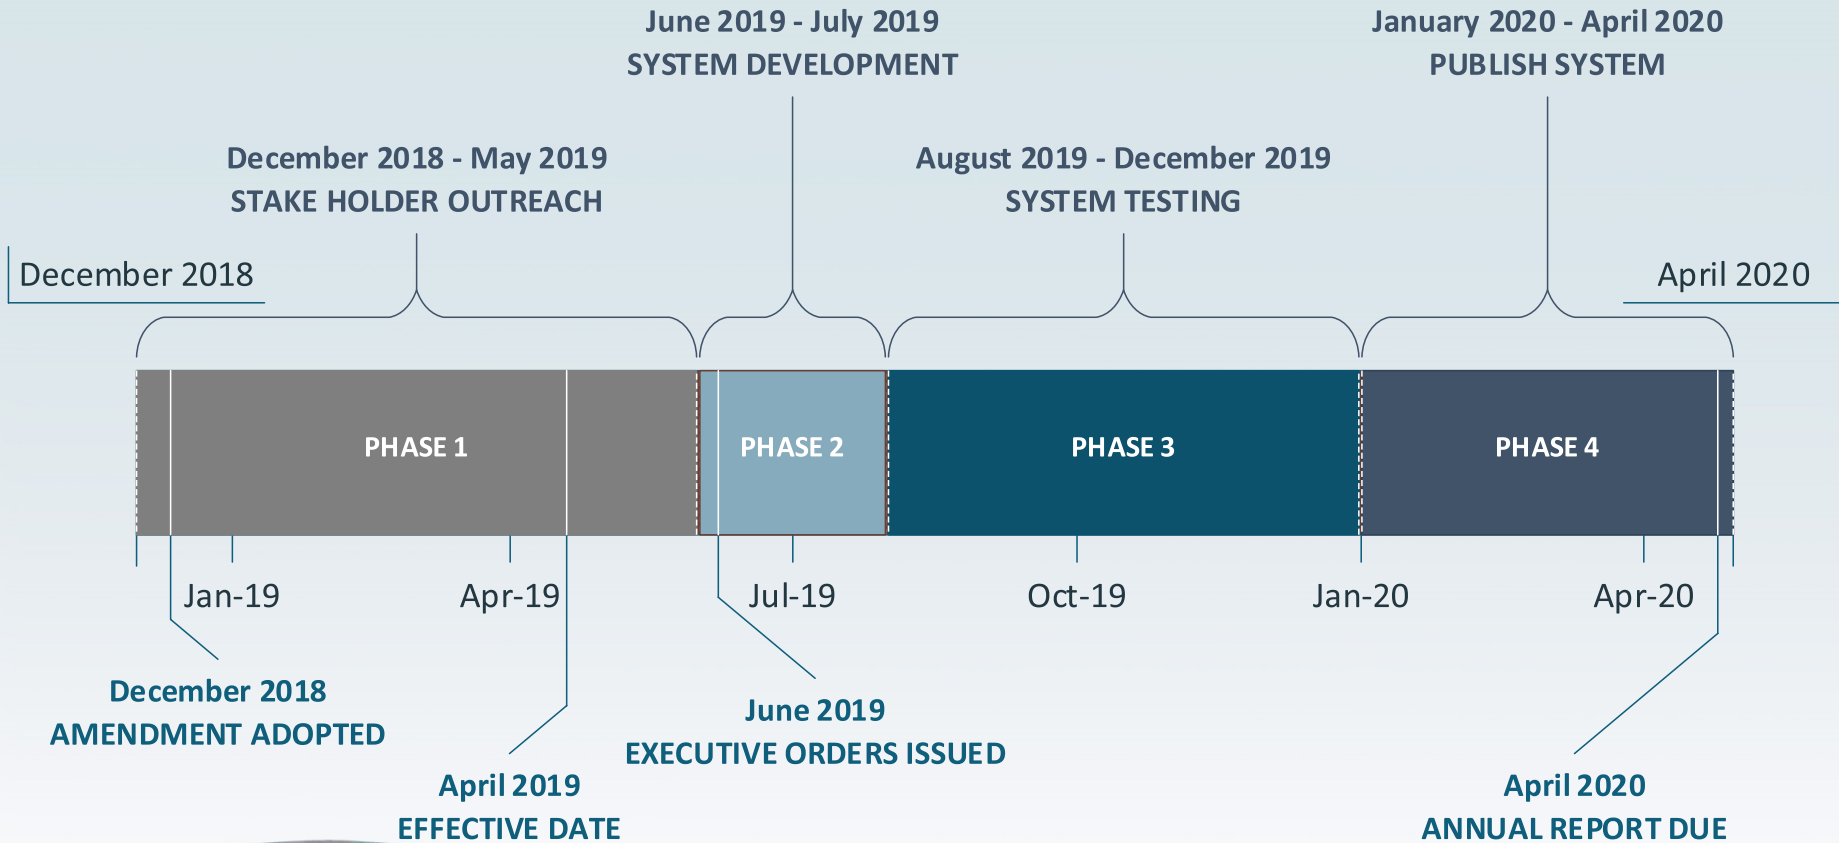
June 2019 - July 2019
SYSTEM DEVELOPMENT

January 2020 - April 2020
PUBLISH SYSTEM

December 2018 - May 2019
STAKE HOLDER OUTREACH

August 2019 - December 2019
SYSTEM TESTING

December 2018

April 2020

PHASE 1

PHASE 2

PHASE 3

PHASE 4

Jan-19

Apr-19

Jul-19

Oct-19

Jan-20

Apr-20

December 2018
AMENDMENT ADOPTED

June 2019
EXECUTIVE ORDERS ISSUED

April 2019
EFFECTIVE DATE

April 2020
ANNUAL REPORT DUE